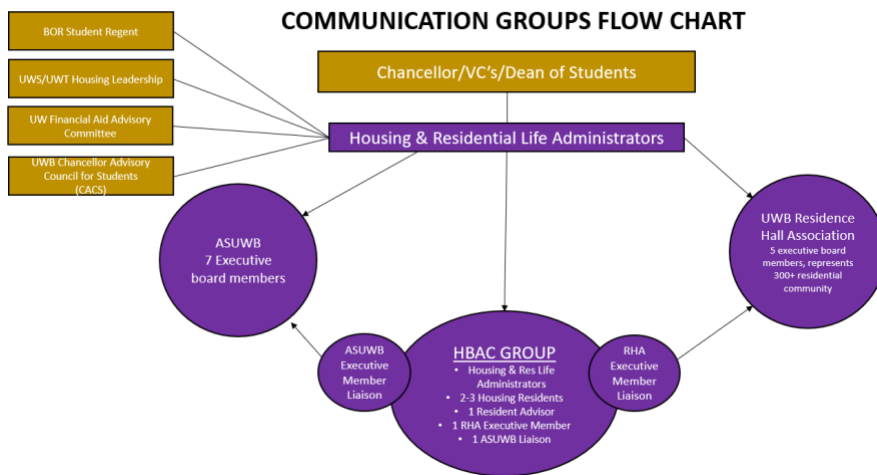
COMMUNICATION GROUPS FLOW CHART

BOR Student Regent

UWS/UWT Housing Leadership

UW Financial Aid Advisory Committee

UWB Chancellor Advisory Council for Students (CACS)

Chancellor/VC's/Dean of Students

Housing & Residential Life Administrators

ASUWB
7 Executive board members

UWB Residence Hall Association
5 executive board members, represents 300+ residential community

ASUWB Executive Member Liaison

HBAC GROUP
• Housing & Res Life Administrators
• 2-3 Housing Residents
• 1 Resident Advisor
• 1 RHA Executive Member
• 1 ASUWB Liaison

RHA Executive Member Liaison